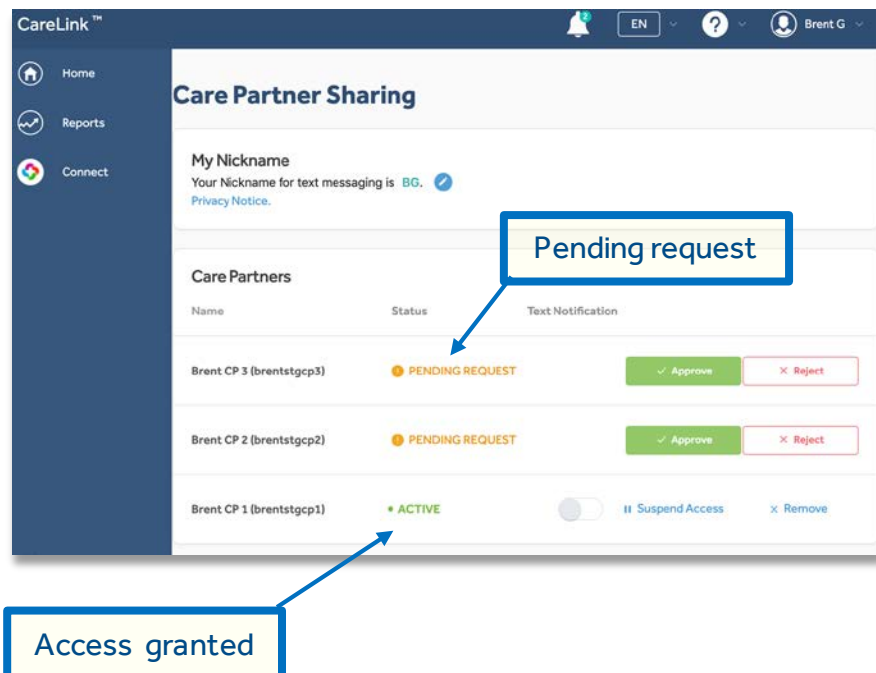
CareLink™

2 EN Brent G

Home

Reports

Connect

Care Partner Sharing

My Nickname

Your Nickname for text messaging is BG.

Privacy Notice.

Pending request

Care Partners

| Name | Status | Text Notification | | |
|---|---|---|---|---|
| Brent CP 3 (brentstgcp3) | PENDING REQUEST | | ✓ Approve | × Reject |
| Brent CP 2 (brentstgcp2) | PENDING REQUEST | | ✓ Approve | × Reject |
| Brent CP 1 (brentstgcp1) | • ACTIVE | | II Suspend Access | × Remove |

Access granted